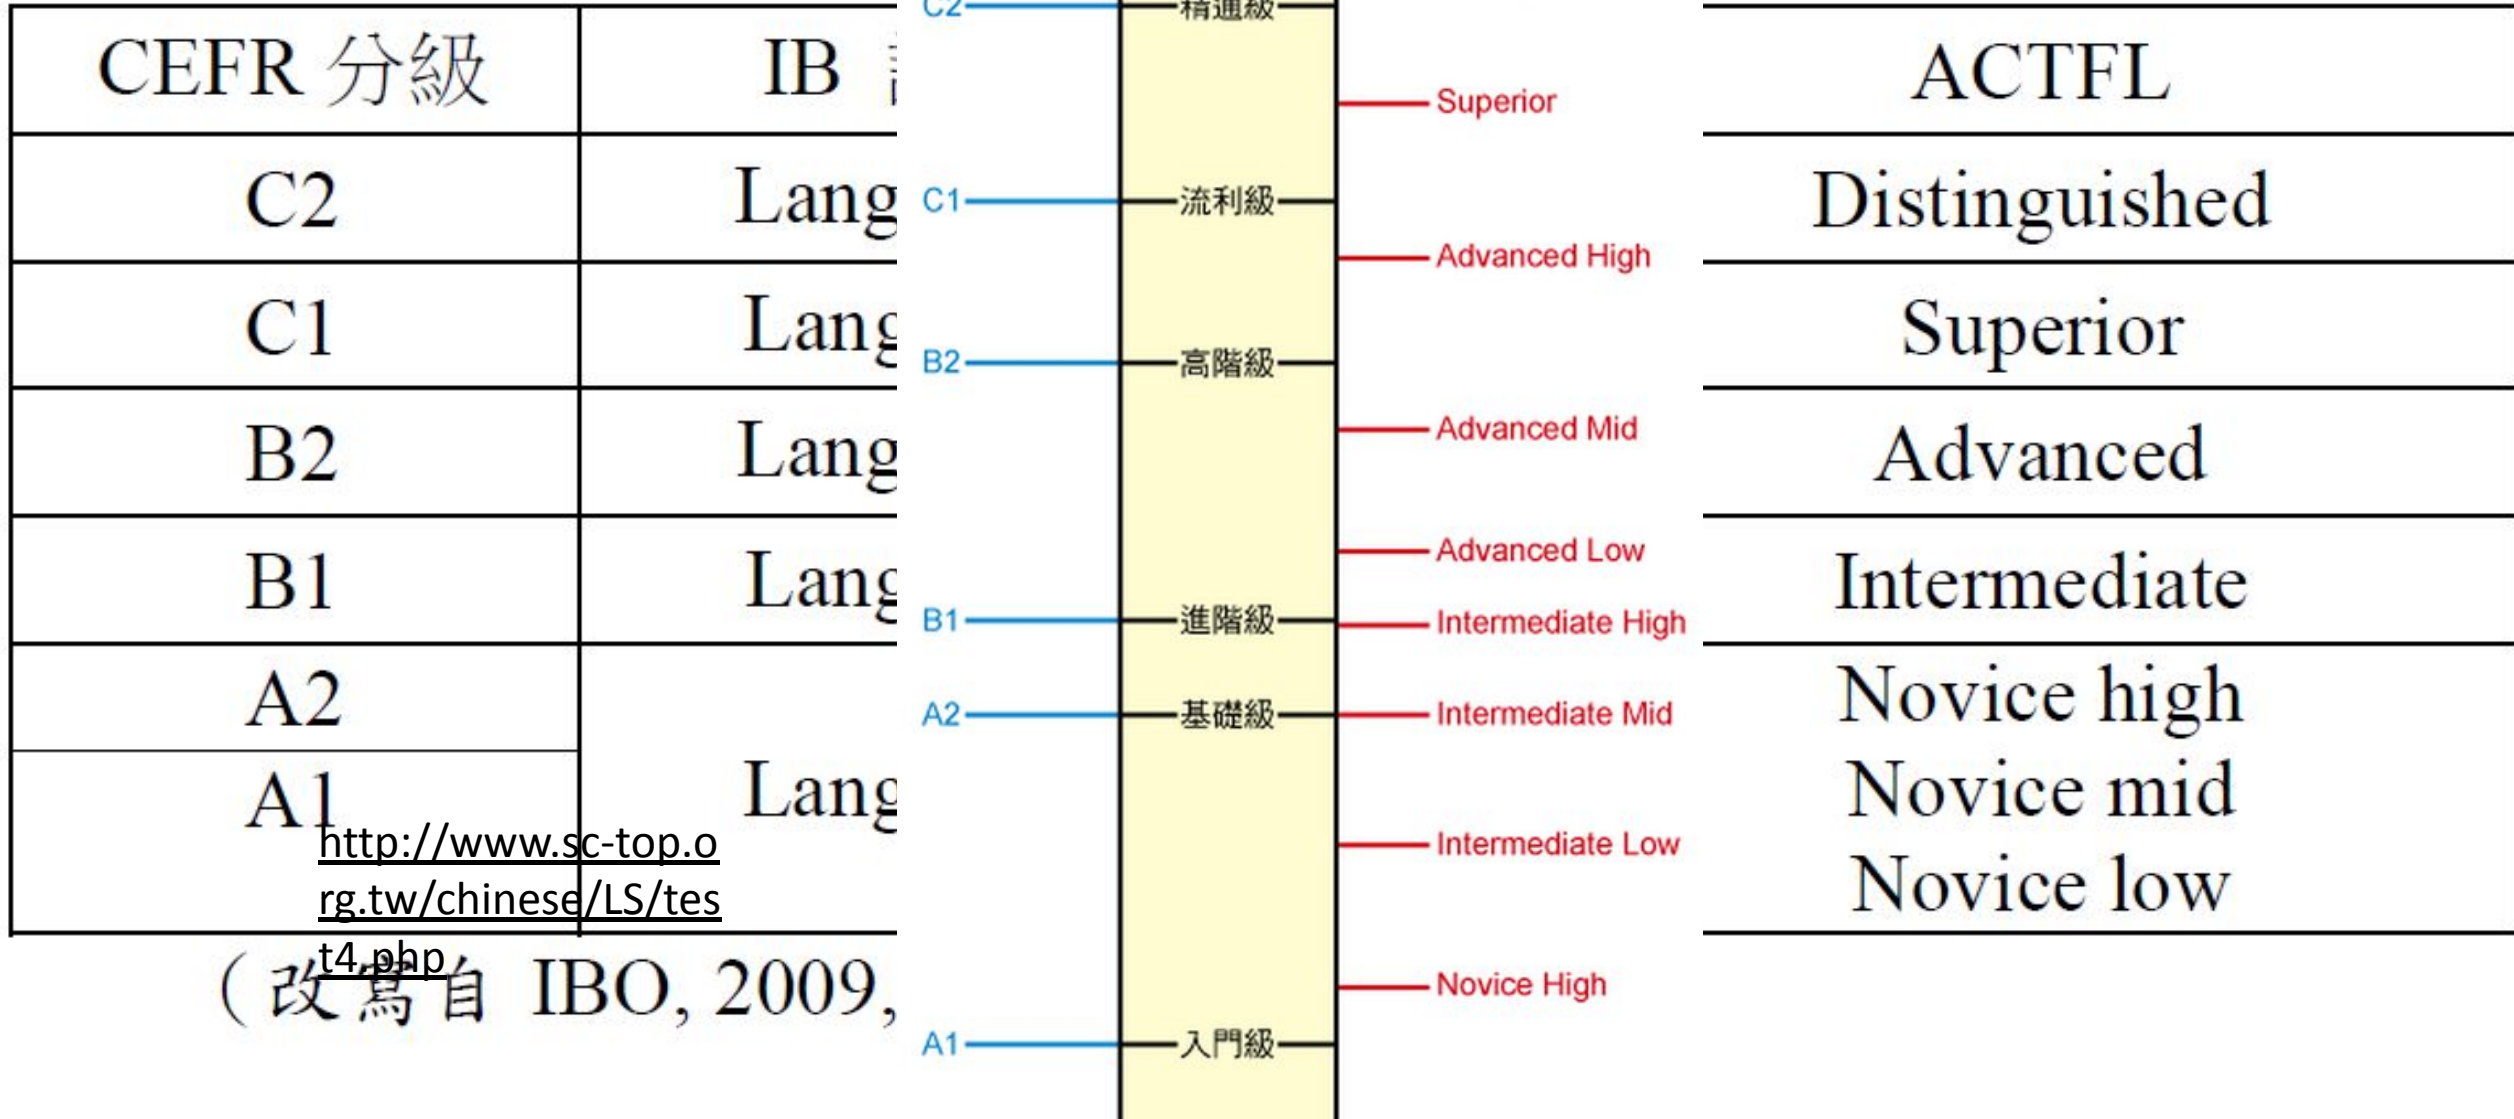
| CEFR 分級 | IB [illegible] |
|---|---|
| C2 | Lang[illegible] |
| C1 | Lang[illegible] |
| B2 | Lang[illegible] |
| B1 | Lang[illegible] |
| A2 | Lang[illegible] |
| A1 | |

http://www.sc-top.org.tw/chinese/LS/test4.php

（改寫自 IBO, 2009, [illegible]

C2 精通級
C1 流利級
B2 高階級
B1 進階級
A2 基礎級
A1 入門級

Superior
Advanced High
Advanced Mid
Advanced Low
Intermediate High
Intermediate Mid
Intermediate Low
Novice High

| ACTFL |
|---|
| Distinguished |
| Superior |
| Advanced |
| Intermediate |
| Novice high<br>Novice mid<br>Novice low |